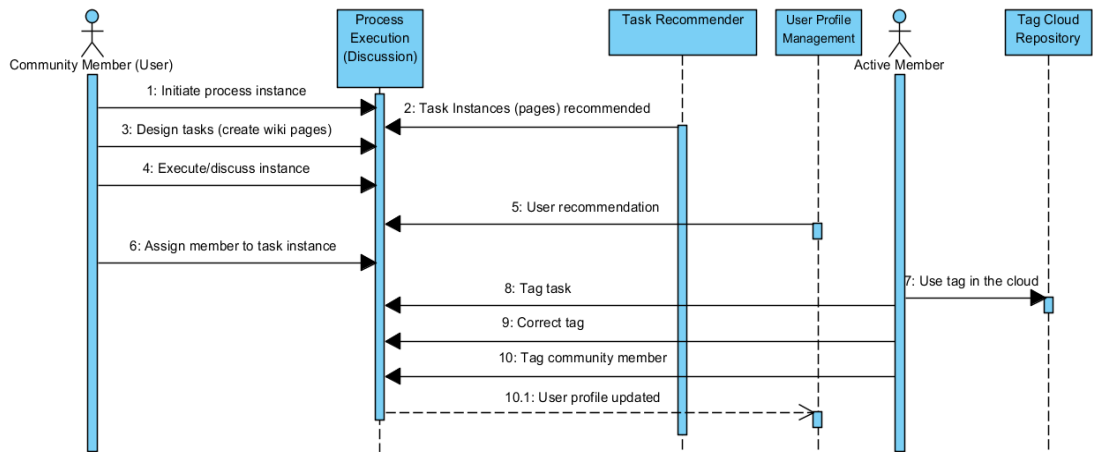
Community Member (User)

Process Execution (Discussion)

Task Recommender

User Profile Management

Active Member

Tag Cloud Repository

1: Initiate process instance

2: Task Instances (pages) recommended

3: Design tasks (create wiki pages)

4: Execute/discuss instance

5: User recommendation

6: Assign member to task instance

7: Use tag in the cloud

8: Tag task

9: Correct tag

10: Tag community member

10.1: User profile updated